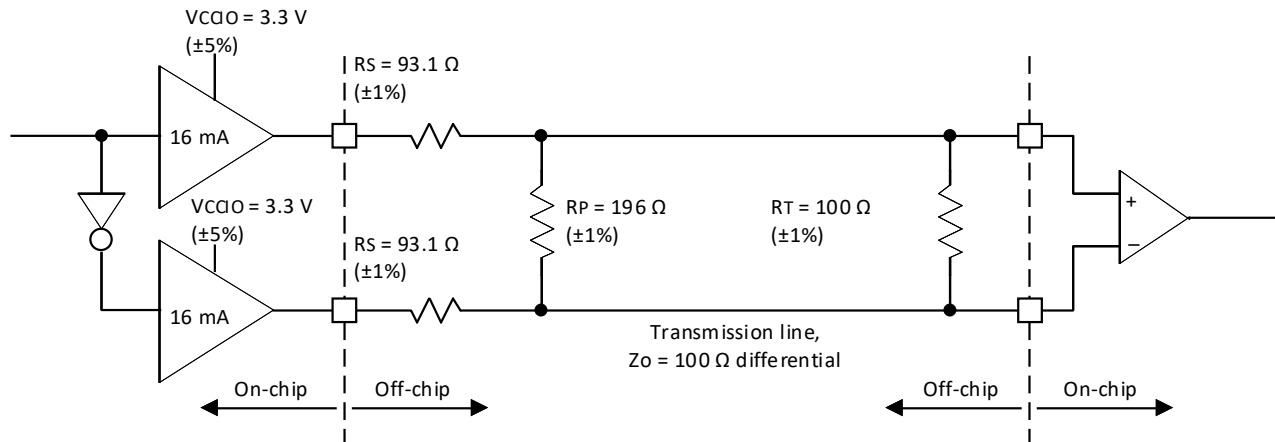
VCCIO = 3.3 V
(±5%)

16 mA

RS = 93.1 Ω
(±1%)

VCCIO = 3.3 V
(±5%)

16 mA

RS = 93.1 Ω
(±1%)

RP = 196 Ω
(±1%)

RT = 100 Ω
(±1%)

+

–

Transmission line,
Zo = 100 Ω differential

On-chip

Off-chip

Off-chip

On-chip